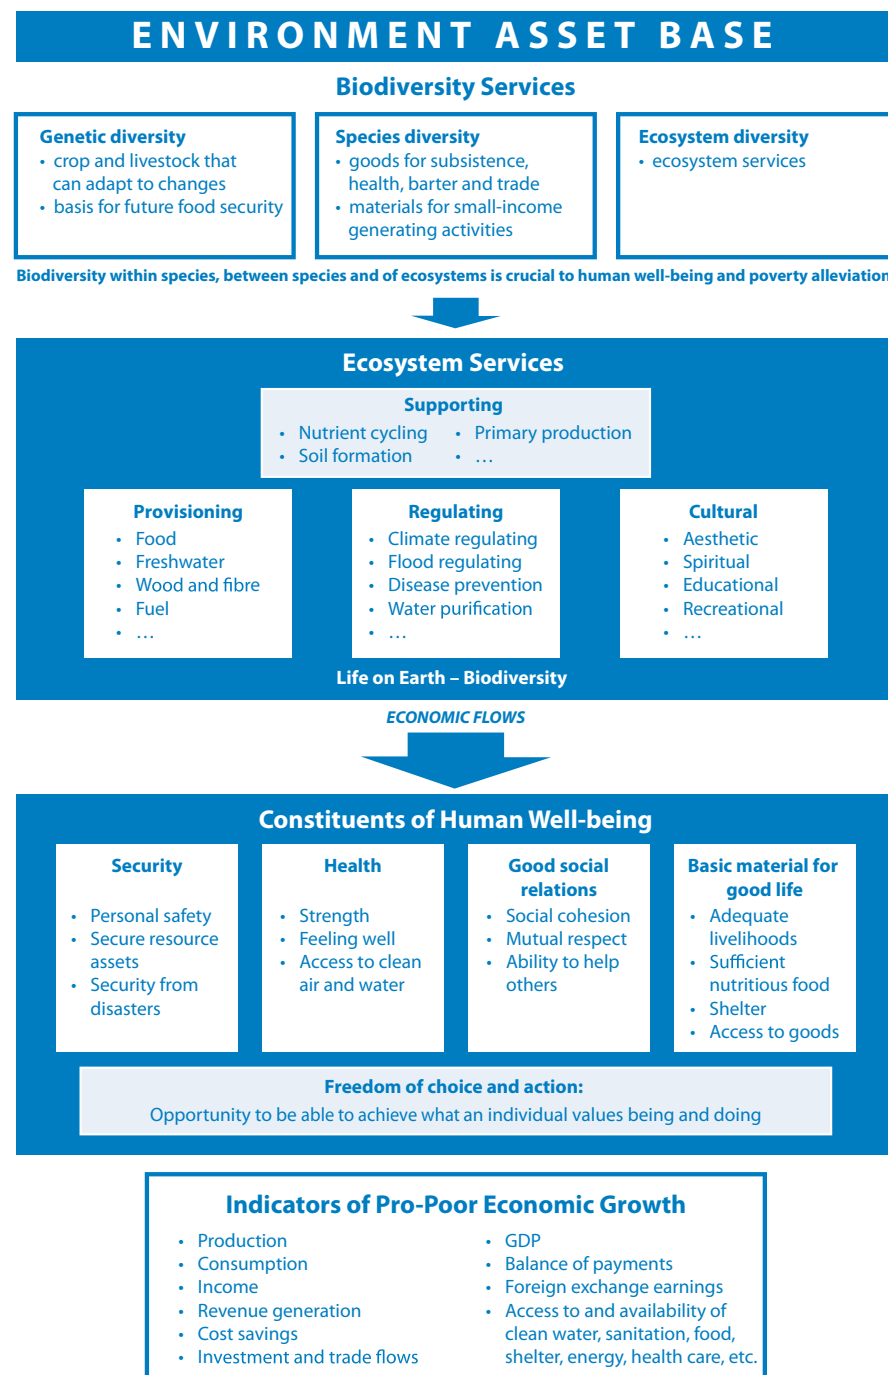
ENVIRONMENT ASSET BASE

Biodiversity Services

Genetic diversity
• crop and livestock that can adapt to changes
• basis for future food security

Species diversity
• goods for subsistence, health, barter and trade
• materials for small-income generating activities

Ecosystem diversity
• ecosystem services

Biodiversity within species, between species and of ecosystems is crucial to human well-being and poverty alleviation

Ecosystem Services

Supporting
• Nutrient cycling
• Primary production
• Soil formation
• …

Provisioning
• Food
• Freshwater
• Wood and fibre
• Fuel
• …

Regulating
• Climate regulating
• Flood regulating
• Disease prevention
• Water purification
• …

Cultural
• Aesthetic
• Spiritual
• Educational
• Recreational
• …

Life on Earth – Biodiversity

ECONOMIC FLOWS

Constituents of Human Well-being

Security
• Personal safety
• Secure resource assets
• Security from disasters

Health
• Strength
• Feeling well
• Access to clean air and water

Good social relations
• Social cohesion
• Mutual respect
• Ability to help others

Basic material for good life
• Adequate livelihoods
• Sufficient nutritious food
• Shelter
• Access to goods

Freedom of choice and action:
Opportunity to be able to achieve what an individual values being and doing

Indicators of Pro-Poor Economic Growth

• Production
• Consumption
• Income
• Revenue generation
• Cost savings
• Investment and trade flows

• GDP
• Balance of payments
• Foreign exchange earnings
• Access to and availability of clean water, sanitation, food, shelter, energy, health care, etc.